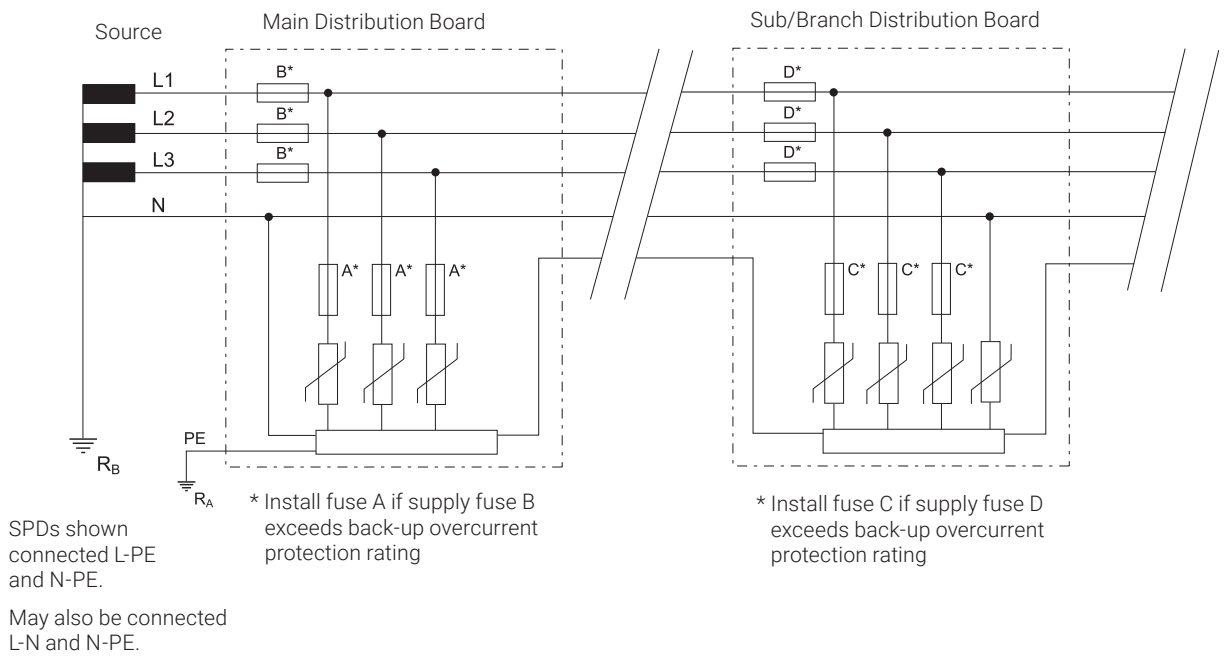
Source

Main Distribution Board

Sub/Branch Distribution Board

L1

L2

L3

N

B*

B*

B*

A*

A*

A*

D*

D*

D*

C*

C*

C*

PE

$R_B$

$R_A$

* Install fuse A if supply fuse B exceeds back-up overcurrent protection rating

* Install fuse C if supply fuse D exceeds back-up overcurrent protection rating

SPDs shown connected L-PE and N-PE.

May also be connected L-N and N-PE.